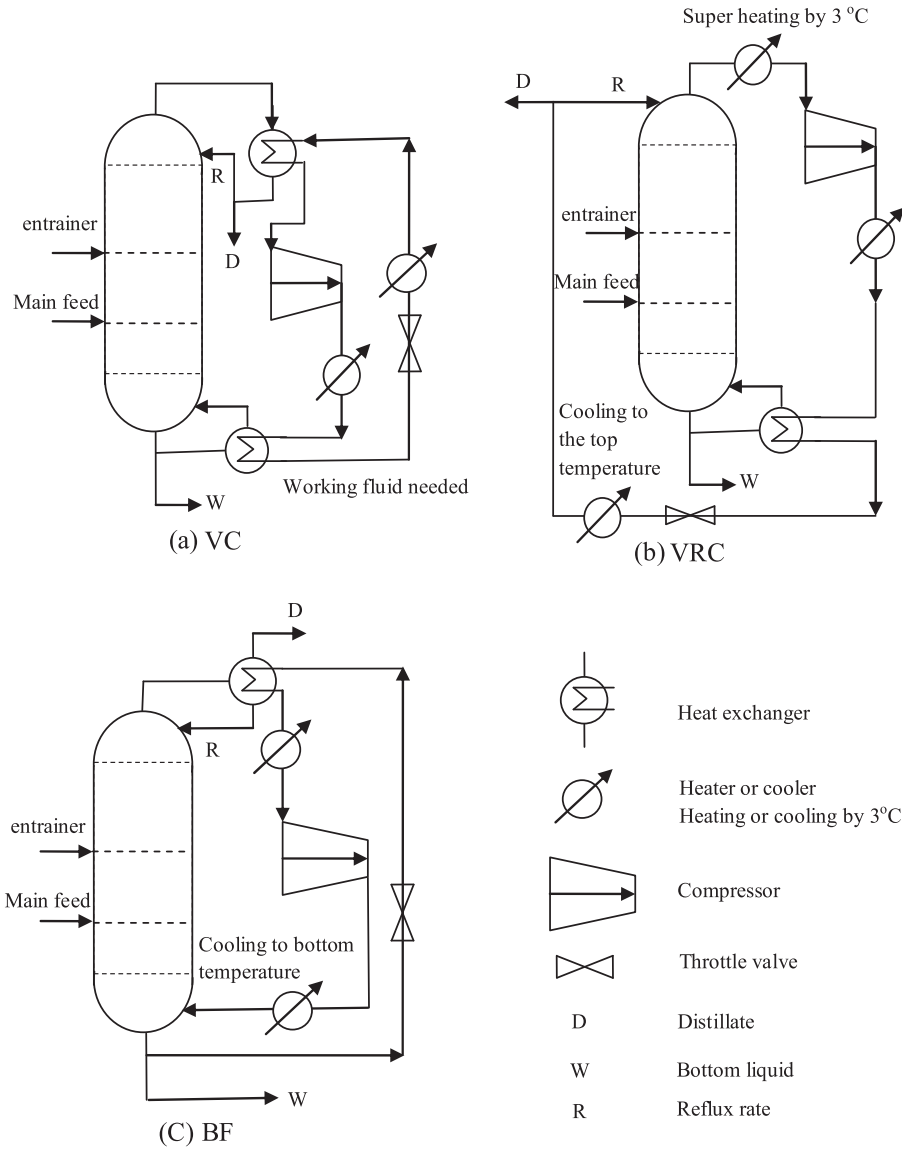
R

entrainer

D

Main feed

W

Working fluid needed

(a) VC

Super heating by 3 $^{o}$C

D

R

entrainer

Main feed

Cooling to the top temperature

W

(b) VRC

D

R

entrainer

Main feed

Cooling to bottom temperature

W

(C) BF

Heat exchanger

Heater or cooler
Heating or cooling by 3$^{o}$C

Compressor

Throttle valve

D Distillate

W Bottom liquid

R Reflux rate